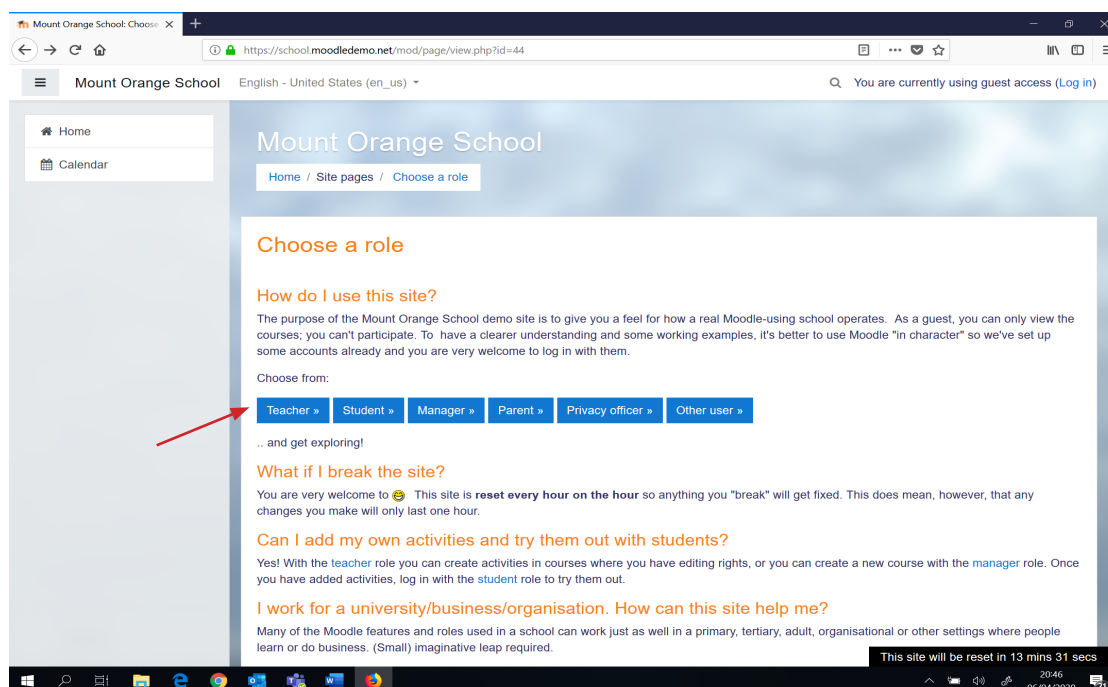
Mount Orange School: Choose

https://school.moodledemo.net/mod/page/view.php?id=44

Mount Orange School English - United States (en_us)

You are currently using guest access (Log in)

Home

Calendar

Mount Orange School

Home / Site pages / Choose a role

Choose a role

How do I use this site?

The purpose of the Mount Orange School demo site is to give you a feel for how a real Moodle-using school operates. As a guest, you can only view the courses; you can't participate. To have a clearer understanding and some working examples, it's better to use Moodle "in character" so we've set up some accounts already and you are very welcome to log in with them.

Choose from:

Teacher » Student » Manager » Parent » Privacy officer » Other user »

.. and get exploring!

What if I break the site?

You are very welcome to This site is **reset every hour on the hour** so anything you "break" will get fixed. This does mean, however, that any changes you make will only last one hour.

Can I add my own activities and try them out with students?

Yes! With the teacher role you can create activities in courses where you have editing rights, or you can create a new course with the manager role. Once you have added activities, log in with the student role to try them out.

I work for a university/business/organisation. How can this site help me?

Many of the Moodle features and roles used in a school can work just as well in a primary, tertiary, adult, organisational or other settings where people learn or do business. (Small) imaginative leap required.

This site will be reset in 13 mins 31 secs

20:46
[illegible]